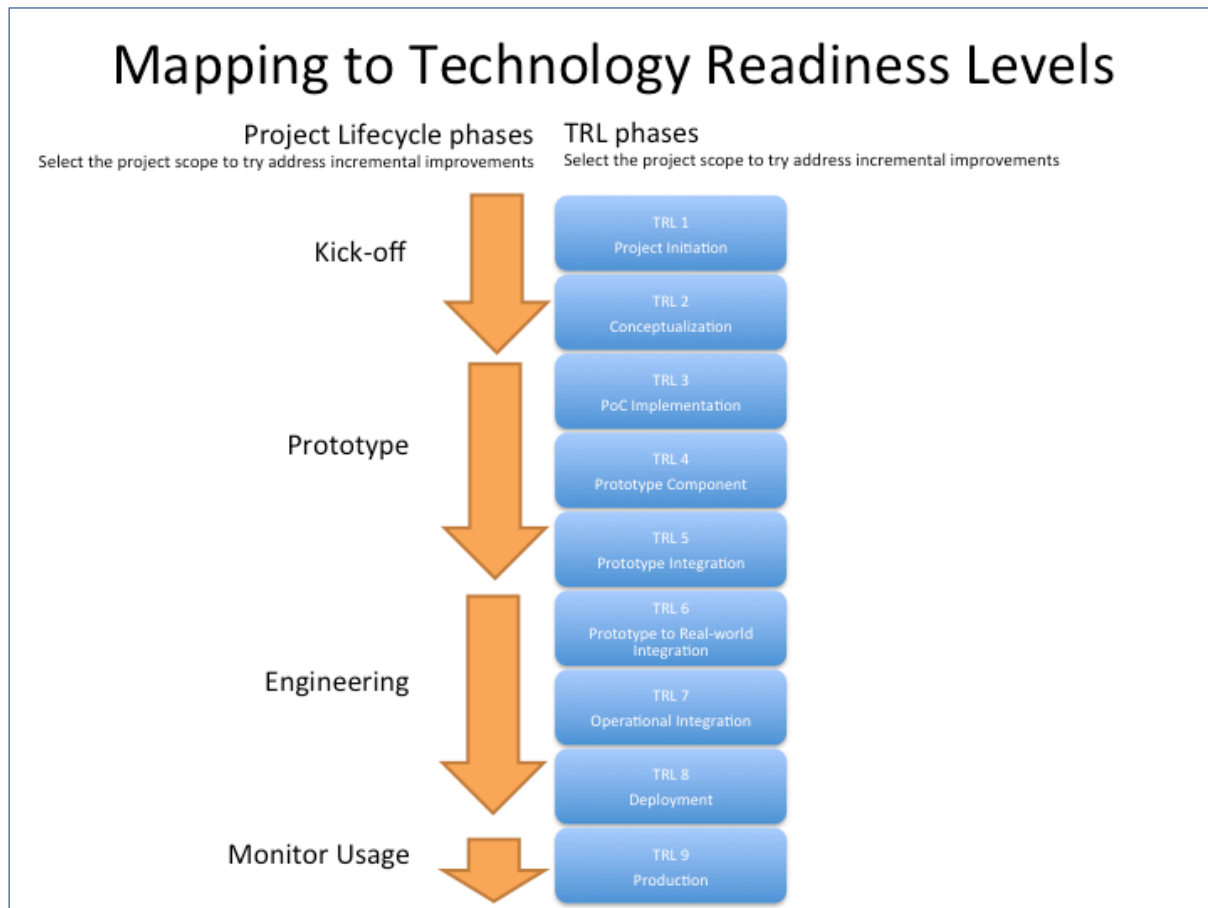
Mapping to Technology Readiness Levels

Project Lifecycle phases
Select the project scope to try address incremental improvements

TRL phases
Select the project scope to try address incremental improvements

Kick-off

TRL 1
Project Initiation

TRL 2
Conceptualization

Prototype

TRL 3
PoC Implementation

TRL 4
Prototype Component

TRL 5
Prototype Integration

Engineering

TRL 6
Prototype to Real-world Integration

TRL 7
Operational Integration

TRL 8
Deployment

Monitor Usage

TRL 9
Production